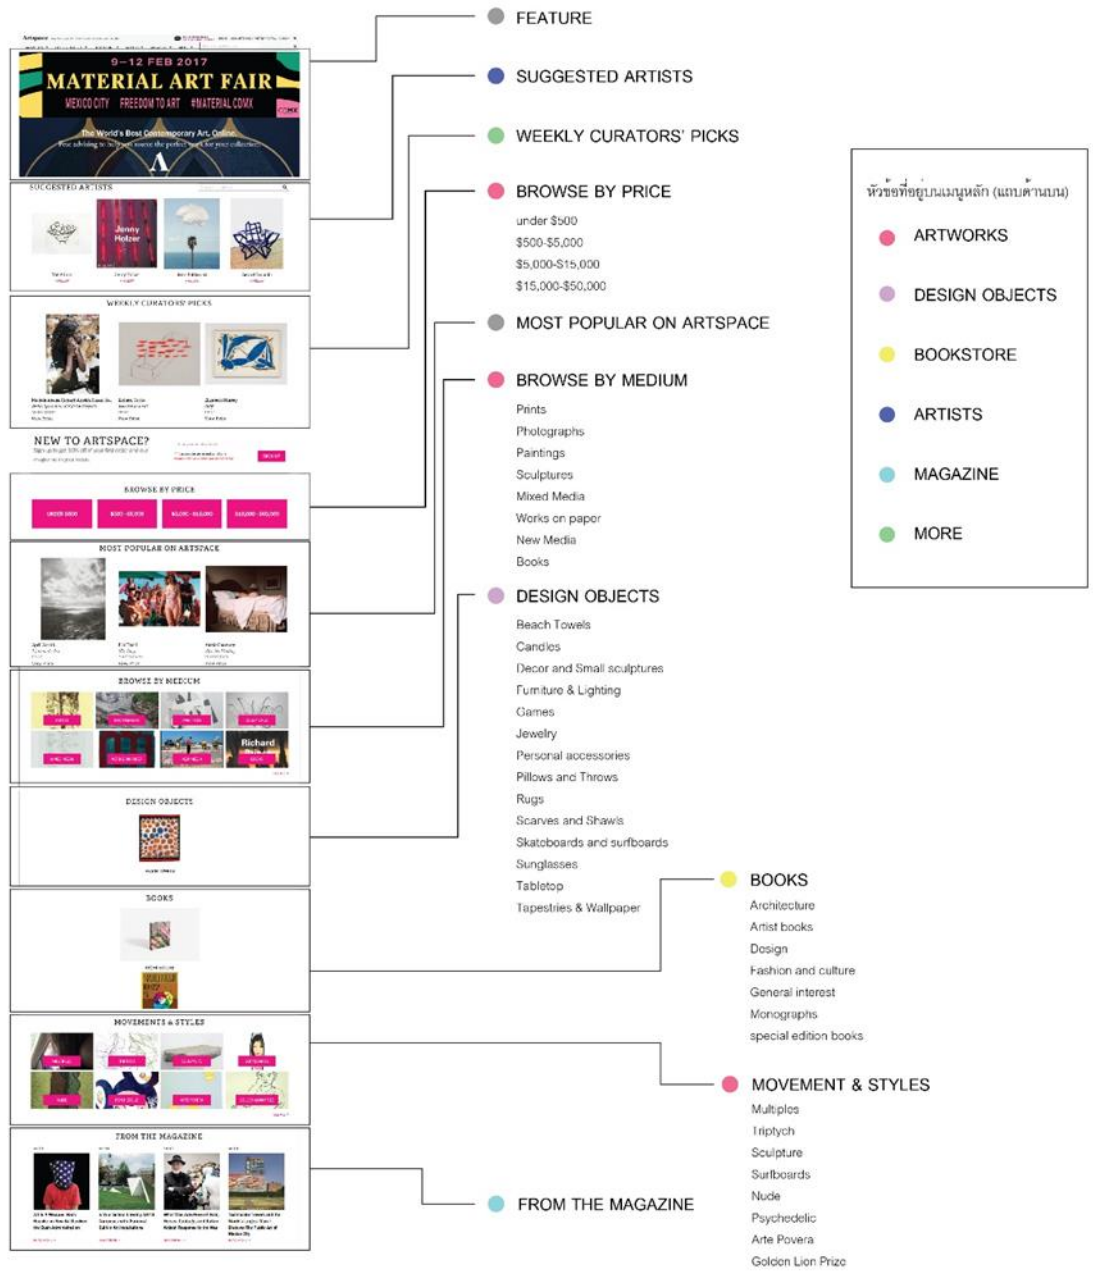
9–12 FEB 2017
MATERIAL ART FAIR
MEXICO CITY FREEDOM TO ART #MATERIALCDMX
The World's Best Contemporary Art. Online.

SUGGESTED ARTISTS
Jenny Holzer

WEEKLY CURATORS' PICKS

NEW TO ARTSPACE?

BROWSE BY PRICE

MOST POPULAR ON ARTSPACE

BROWSE BY MEDIUM
Richard

DESIGN OBJECTS

BOOKS

MOVEMENTS & STYLES

FROM THE MAGAZINE

FEATURE

SUGGESTED ARTISTS

WEEKLY CURATORS' PICKS

BROWSE BY PRICE
under $500
$500-$5,000
$5,000-$15,000
$15,000-$50,000

MOST POPULAR ON ARTSPACE

BROWSE BY MEDIUM
Prints
Photographs
Paintings
Sculptures
Mixed Media
Works on paper
New Media
Books

DESIGN OBJECTS
Beach Towels
Candles
Decor and Small sculptures
Furniture & Lighting
Games
Jewelry
Personal accessories
Pillows and Throws
Rugs
Scarves and Shawls
Skateboards and surfboards
Sunglasses
Tabletop
Tapestries & Wallpaper

BOOKS
Architecture
Artist books
Design
Fashion and culture
General interest
Monographs
special edition books

MOVEMENT & STYLES
Multiples
Triptych
Sculpture
Surfboards
Nude
Psychedelic
Arte Povera
Golden Lion Prize

FROM THE MAGAZINE

หัวข้อที่อยู่บนเมนูหลัก (แถบด้านบน)
ARTWORKS
DESIGN OBJECTS
BOOKSTORE
ARTISTS
MAGAZINE
MORE